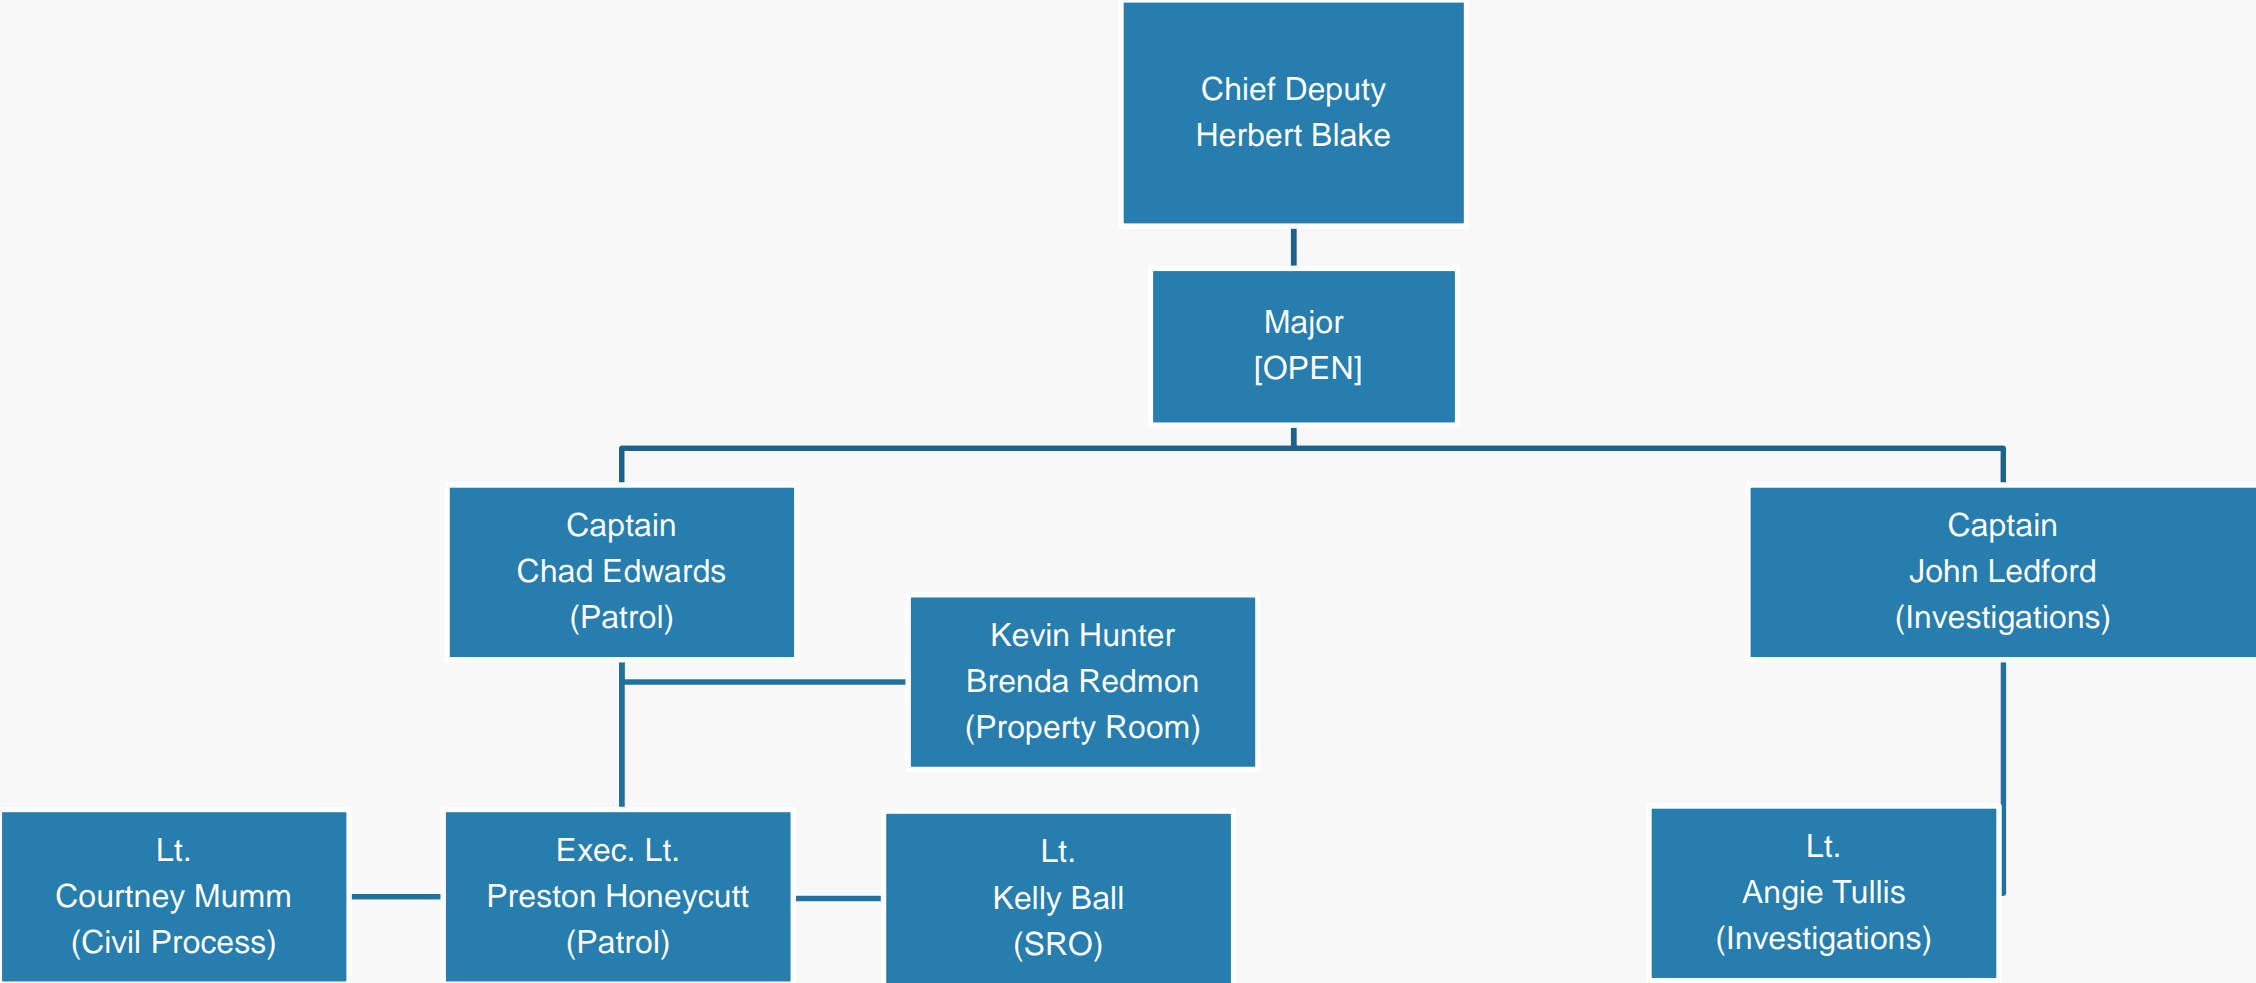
Chief Deputy
Herbert Blake

Major
[OPEN]

Captain
Chad Edwards
(Patrol)

Kevin Hunter
Brenda Redmon
(Property Room)

Captain
John Ledford
(Investigations)

Lt.
Courtney Mumm
(Civil Process)

Exec. Lt.
Preston Honeycutt
(Patrol)

Lt.
Kelly Ball
(SRO)

Lt.
Angie Tullis
(Investigations)